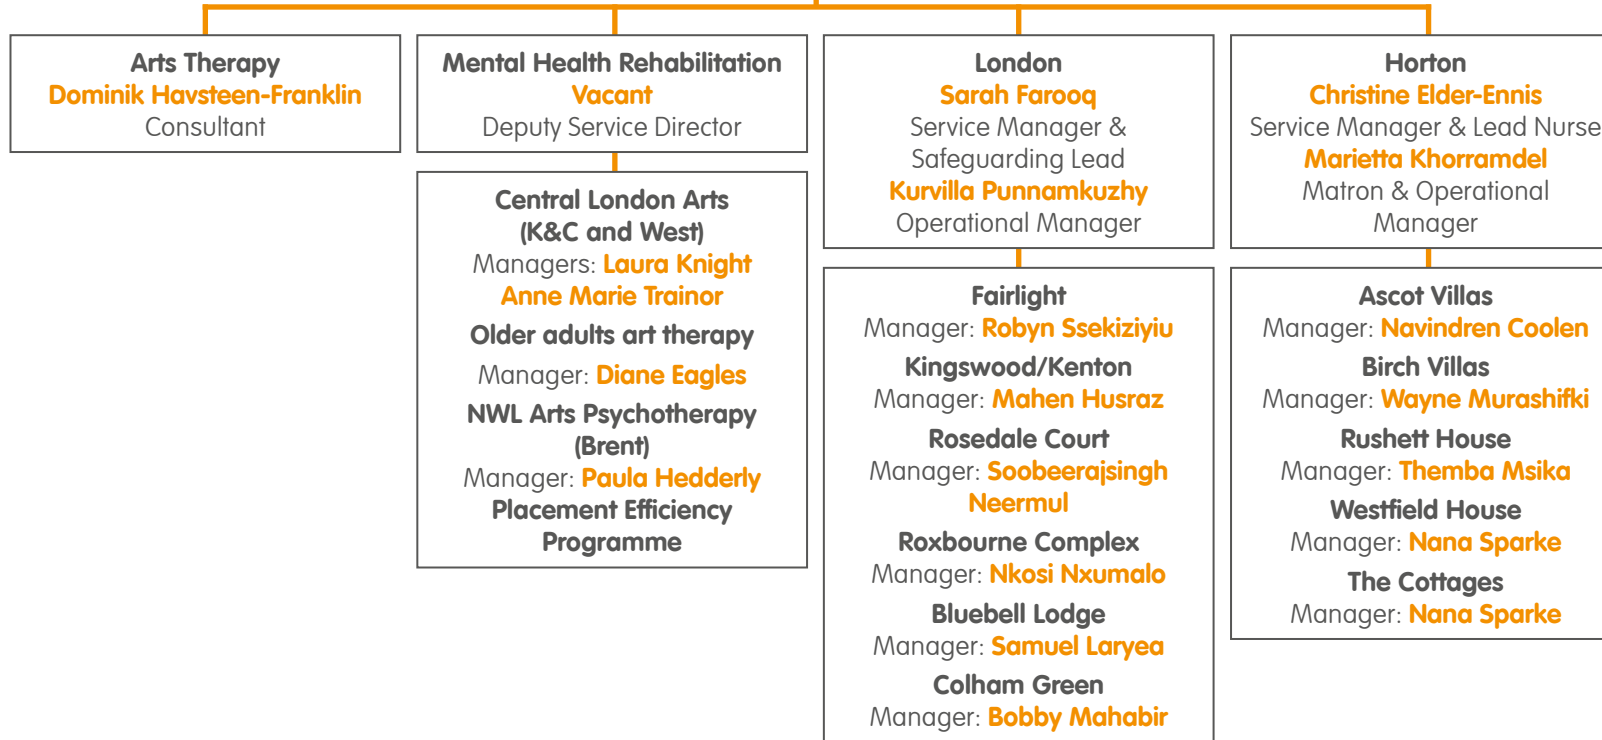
Arts Therapy
Dominik Havsteen-Franklin
Consultant

Mental Health Rehabilitation
Vacant
Deputy Service Director

Central London Arts (K&C and West)
Managers: Laura Knight
Anne Marie Trainor
Older adults art therapy
Manager: Diane Eagles
NWL Arts Psychotherapy (Brent)
Manager: Paula Hedderly
Placement Efficiency Programme

London
Sarah Farooq
Service Manager & Safeguarding Lead
Kurvilla Punnamkuzhy
Operational Manager

Fairlight
Manager: Robyn Ssekiziyiu
Kingswood/Kenton
Manager: Mahen Husraz
Rosedale Court
Manager: Soobeerajsingh Neermul
Roxbourne Complex
Manager: Nkosi Nxumalo
Bluebell Lodge
Manager: Samuel Laryea
Colham Green
Manager: Bobby Mahabir

Horton
Christine Elder-Ennis
Service Manager & Lead Nurse
Marietta Khorramdel
Matron & Operational Manager

Ascot Villas
Manager: Navindren Coolen
Birch Villas
Manager: Wayne Murashifki
Rushett House
Manager: Themba Msika
Westfield House
Manager: Nana Sparke
The Cottages
Manager: Nana Sparke